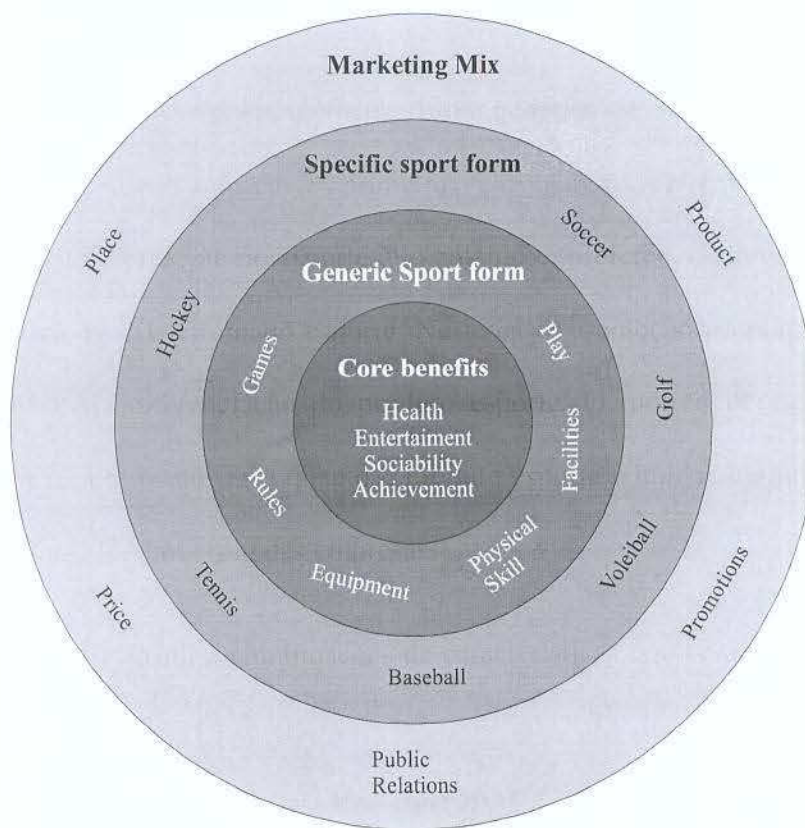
Marketing Mix

Specific sport form

Place

Product

Soccer

Hockey

Generic Sport form

Games

Play

Core benefits

Health
Entertaiment
Sociability
Achievement

Golf

Facilities

Rules

Physical Skill

Equipment

Tennis

Voleiball

Price

Promotions

Baseball

Public Relations